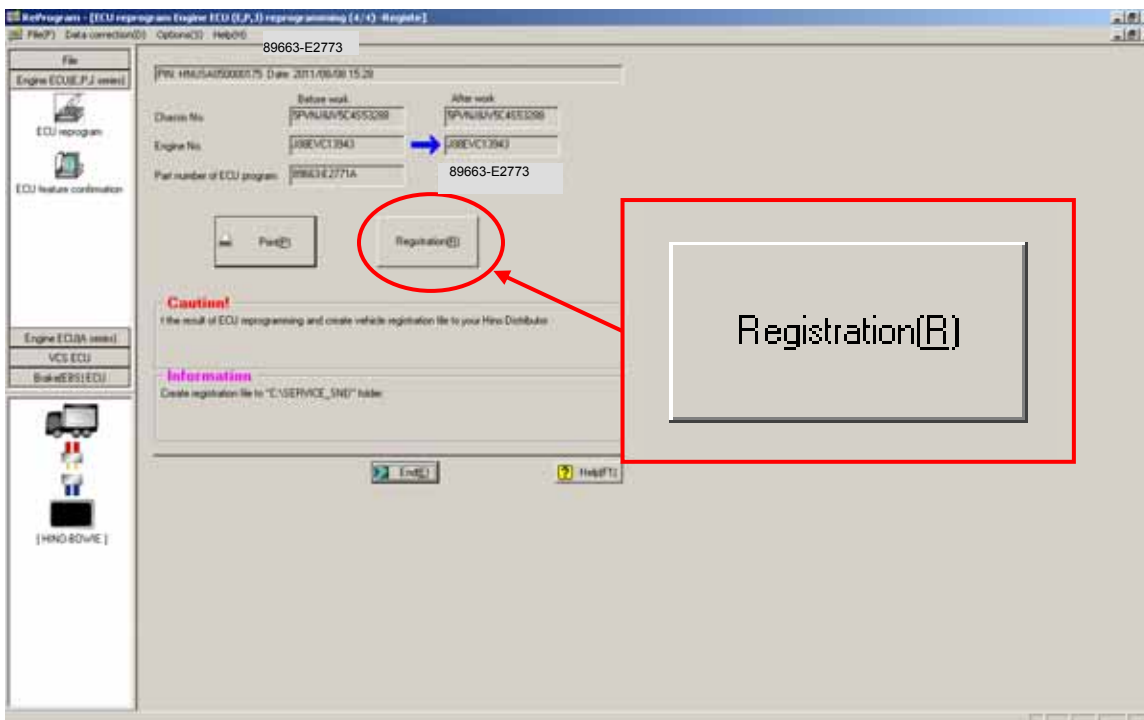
ReProgram - [ECU reprogram Engine ECU (E,P,J) reprogramming (4/4) -Register]

File(F) Data correction(D) Option(S) Help(H)

89663-E2773

File

Engine ECU(E,P,J series)

ECU reprogram

ECU feature confirmation

PIN: HNUSA050000175 Date: 2011/06/08 15:28

Before work

After work

Chassis No.

5PVNJ8JV5C4S53288

5PVNJ8JV5C4S53288

Engine No.

J08EVC13943

J08EVC13943

Part number of ECU program

89663-E2771A

89663-E2773

Print(P)

Registration(R)

Registration(R)

Caution!

t the result of ECU reprogramming and create vehicle registration file to your Hino Distributor

Information

Create registration file to "C:\SERVICE_SND" folder.

Engine ECU(A series)

VCS ECU

Brake(EBS) ECU

End(E)

Help(F1)

[ HINO-BOWIE ]